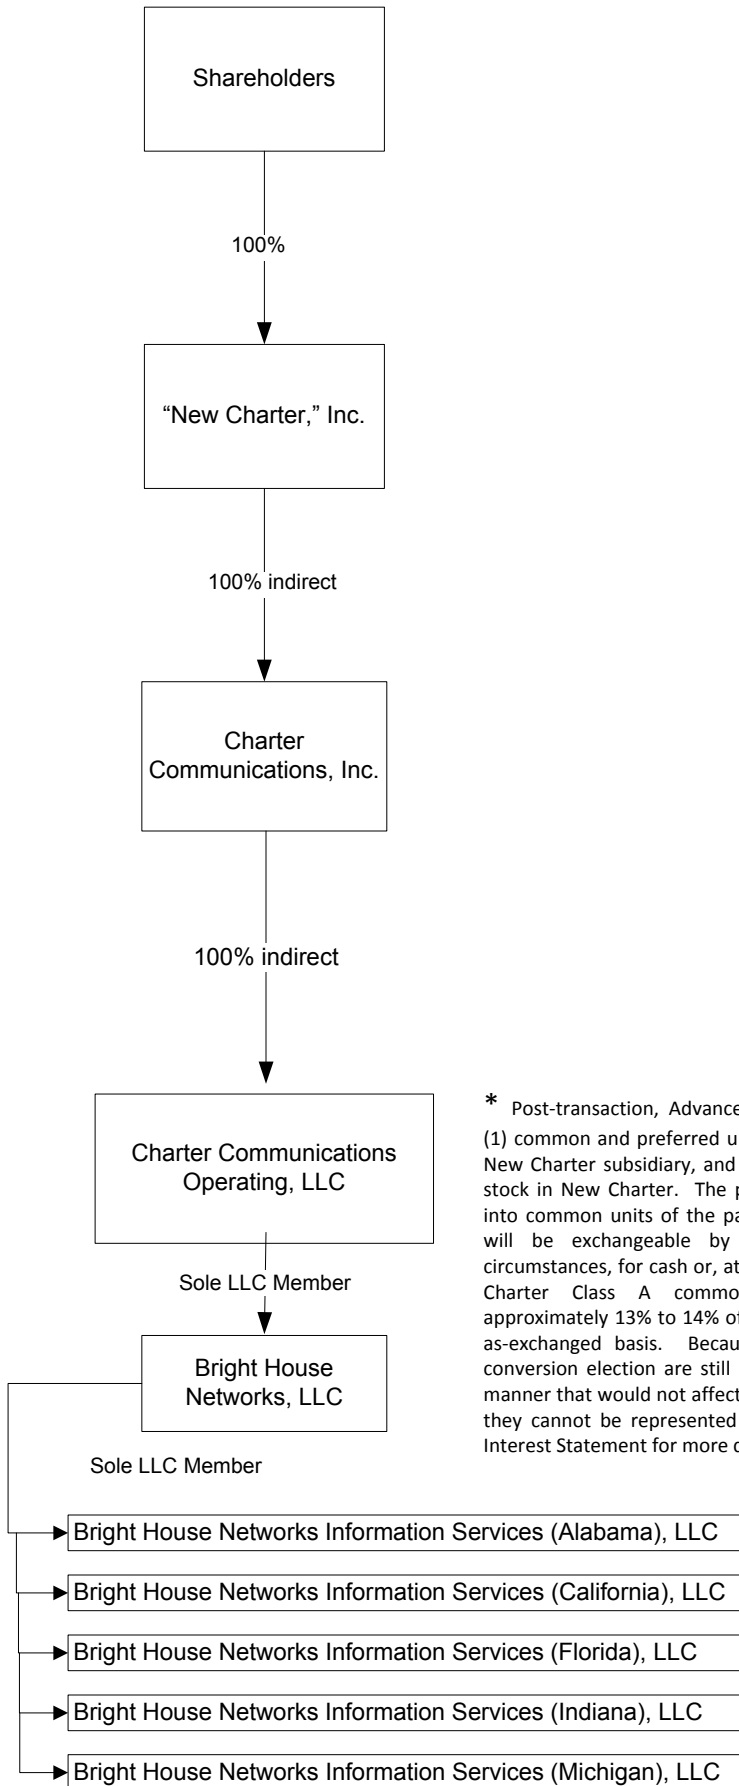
Shareholders

100%

"New Charter," Inc.

100% indirect

Charter Communications, Inc.

100% indirect

Charter Communications Operating, LLC

Sole LLC Member

Bright House Networks, LLC

Sole LLC Member

Bright House Networks Information Services (Alabama), LLC

Bright House Networks Information Services (California), LLC

Bright House Networks Information Services (Florida), LLC

Bright House Networks Information Services (Indiana), LLC

Bright House Networks Information Services (Michigan), LLC

* Post-transaction, Advance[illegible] (1) common and preferred u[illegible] New Charter subsidiary, and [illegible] stock in New Charter. The p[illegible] into common units of the pa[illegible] will be exchangeable by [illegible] circumstances, for cash or, at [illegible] Charter Class A commo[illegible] approximately 13% to 14% o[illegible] as-exchanged basis. Becau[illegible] conversion election are still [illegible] manner that would not affect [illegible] they cannot be represented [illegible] Interest Statement for more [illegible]